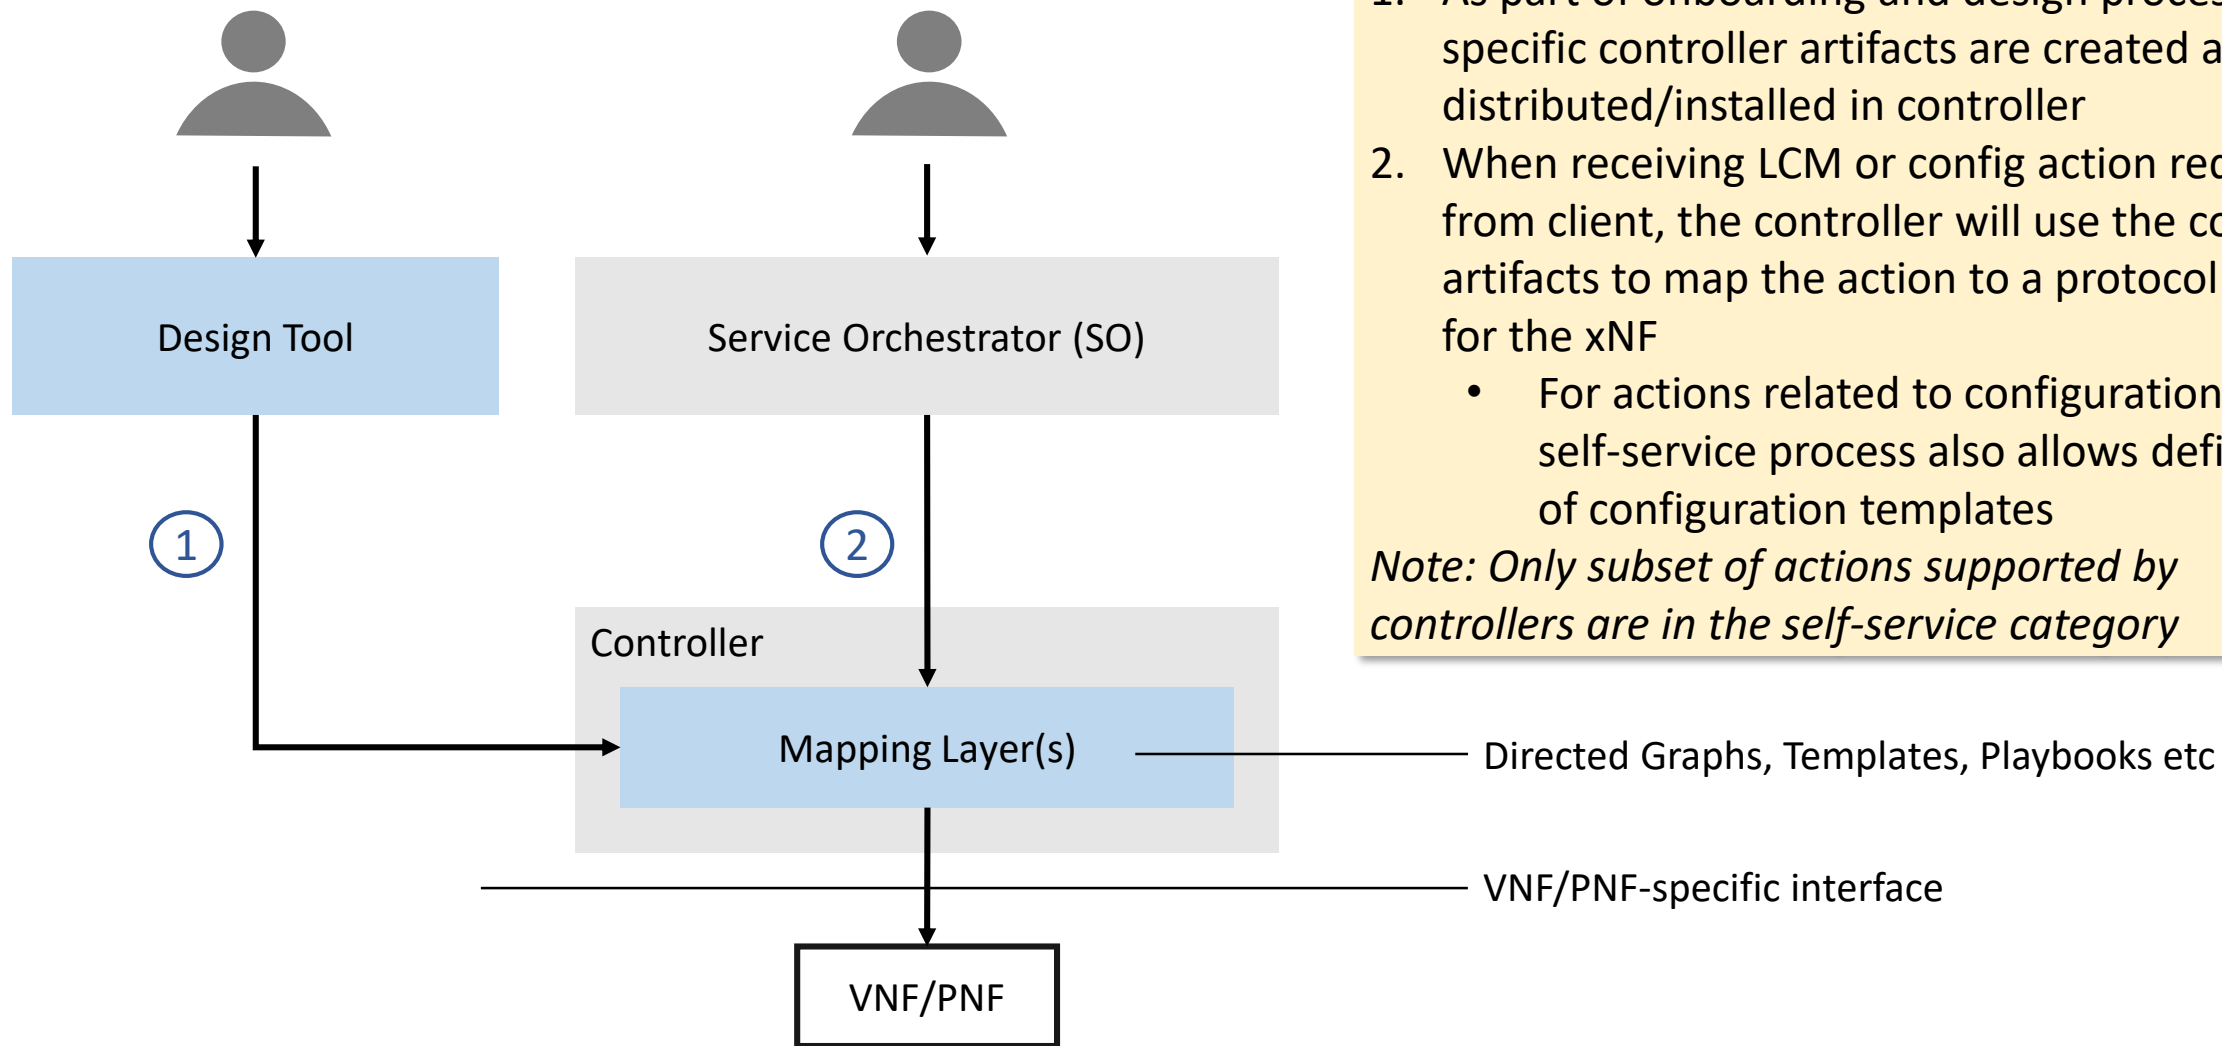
1. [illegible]
specific controller artifacts are created a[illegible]
distributed/installed in controller

2. When receiving LCM or config action re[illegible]
from client, the controller will use the c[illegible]
artifacts to map the action to a protocol
for the xNF

• For actions related to configuration
self-service process also allows def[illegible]
of configuration templates

Note: Only subset of actions supported by controllers are in the self-service category

Design Tool

Service Orchestrator (SO)

1

2

Controller

Mapping Layer(s)

Directed Graphs, Templates, Playbooks etc

VNF/PNF-specific interface

VNF/PNF